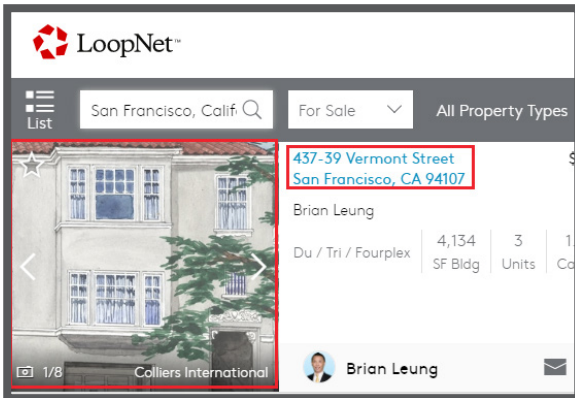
LoopNet™

List

San Francisco, Calif

For Sale

All Property Types

437-39 Vermont Street
San Francisco, CA 94107

Brian Leung

Du / Tri / Fourplex

| 4,134 | 3 | 1 |
|---|---|---|
| SF Bldg | Units | Ca |

1/8

Colliers International

Brian Leung